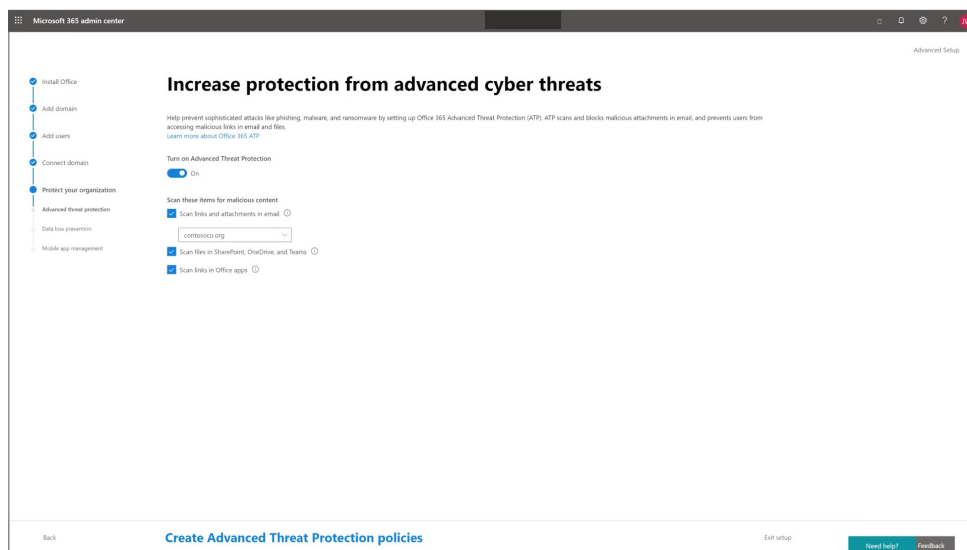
Microsoft 365 admin center

Advanced Setup

Install Office
Add domain
Add users
Connect domain
Protect your organization
Advanced threat protection
Data loss prevention
Mobile app management

Increase protection from advanced cyber threats

Help prevent sophisticated attacks like phishing, malware, and ransomware by setting up Office 365 Advanced Threat Protection (ATP). ATP scans and blocks malicious attachments in email, and prevents users from accessing malicious links in email and files.
Learn more about Office 365 ATP

Turn on Advanced Threat Protection
On

Scan these items for malicious content
Scan links and attachments in email
contosoco.org
Scan files in SharePoint, OneDrive, and Teams
Scan links in Office apps

Back
Create Advanced Threat Protection policies
Exit setup
Need help?
Feedback